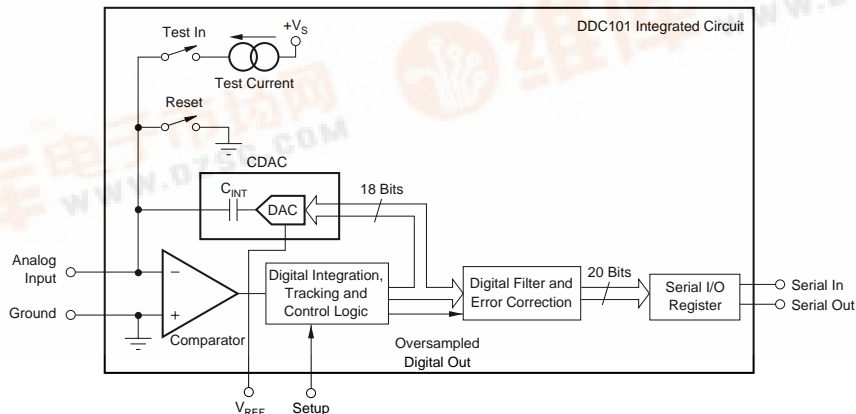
DDC101 Integrated Circuit

Test In

$+V_S$

Test Current

Reset

CDAC

$C_{INT}$

DAC

18 Bits

Analog Input

Ground

−

+

Comparator

Digital Integration, Tracking and Control Logic

Digital Filter and Error Correction

20 Bits

Serial I/O Register

Serial In

Serial Out

Oversampled Digital Out

$V_{REF}$

Setup

WWW.DZSC.COM